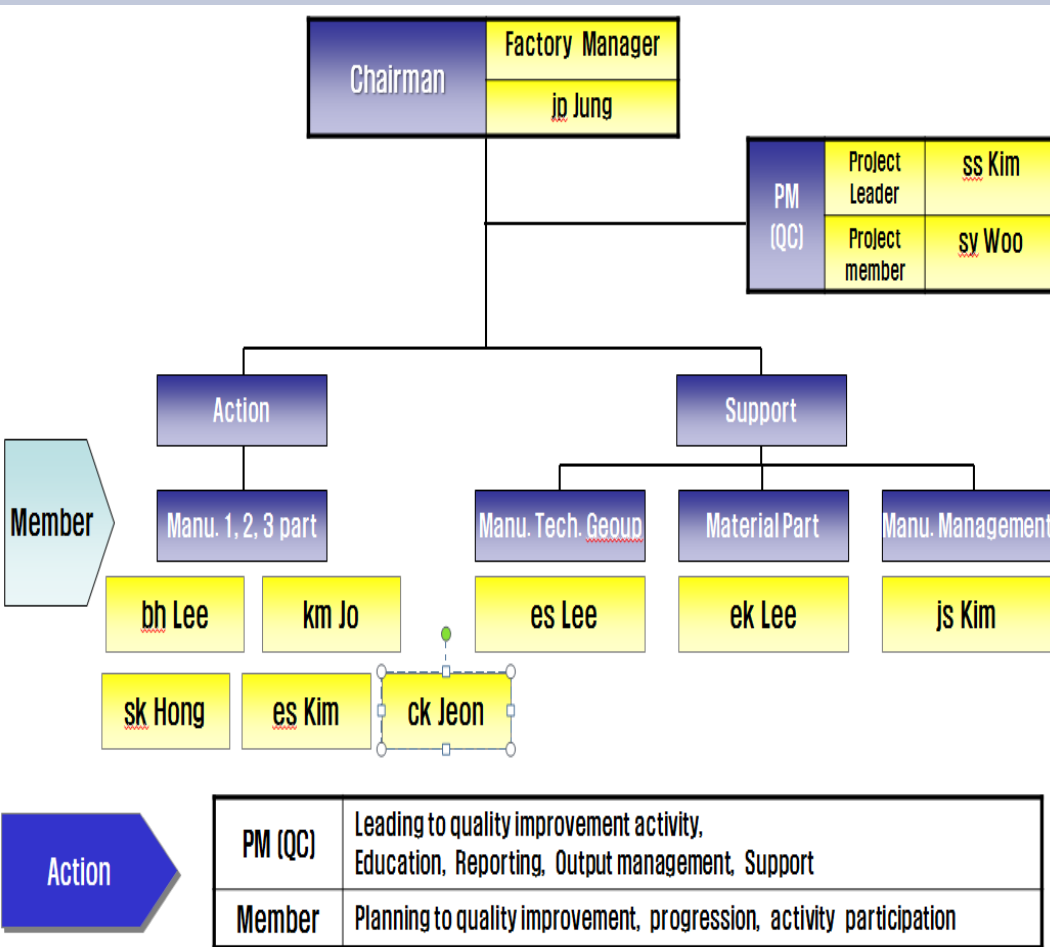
Chairman

Factory Manager

jp Jung

PM (QC)

Project Leader

ss Kim

Project member

sy Woo

Action

Support

Member

Manu. 1, 2, 3 part

Manu. Tech. Geoup

Material Part

Manu. Management

bh Lee

km Jo

es Lee

ek Lee

js Kim

sk Hong

es Kim

ck Jeon

Action

| PM (QC) | Leading to quality improvement activity, Education, Reporting, Output management, Support |
|---|---|
| Member | Planning to quality improvement, progression, activity participation |